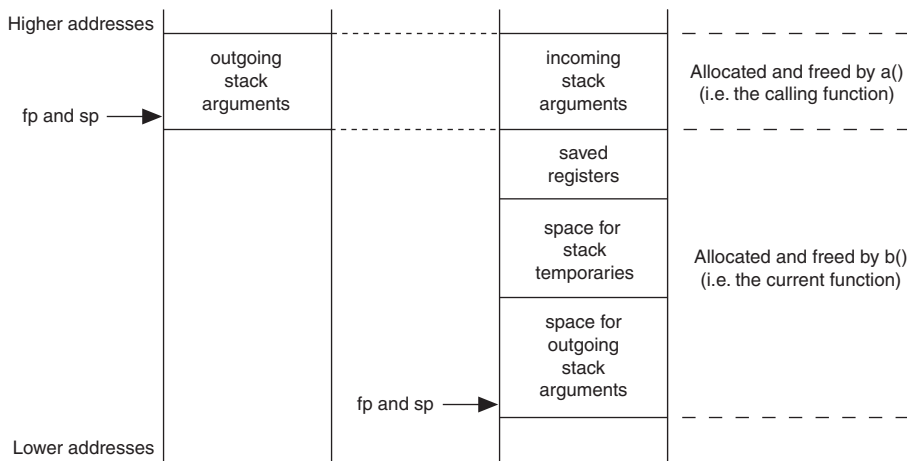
Higher addresses

outgoing stack arguments

fp and sp

incoming stack arguments

Allocated and freed by a()
(i.e. the calling function)

saved registers

space for stack temporaries

Allocated and freed by b()
(i.e. the current function)

space for outgoing stack arguments

fp and sp

Lower addresses